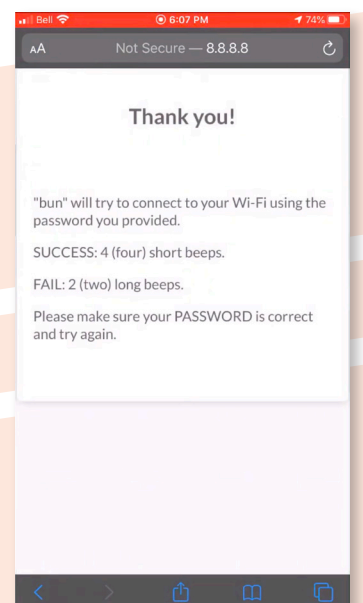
Bell 6:07 PM 74%

AA Not Secure — 8.8.8.8

Thank you!

"bun" will try to connect to your Wi-Fi using the password you provided.

SUCCESS: 4 (four) short beeps.

FAIL: 2 (two) long beeps.

Please make sure your PASSWORD is correct and try again.